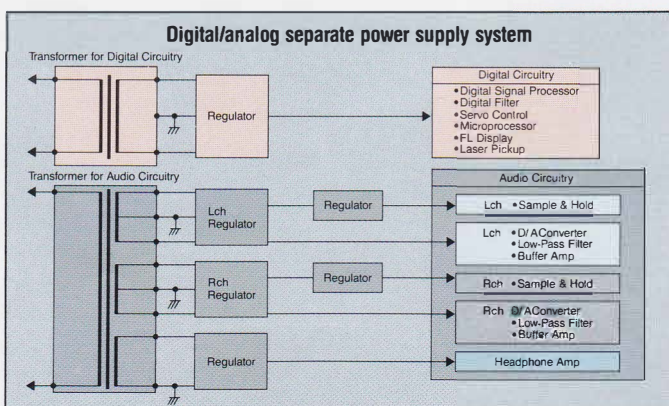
Digital/analog separate power supply system

Transformer for Digital Circuitry

Regulator

Digital Circuitry
•Digital Signal Processor
•Digital Filter
•Servo Control
•Microprocessor
•FL Display
•Laser Pickup

Transformer for Audio Circuitry

Lch Regulator

Regulator

Audio Circuitry

Lch •Sample & Hold

Lch •D/AConverter
•Low-Pass Filter
•Buffer Amp

Rch Regulator

Regulator

Rch •Sample & Hold

Rch •D/AConverter
•Low-Pass Filter
•Buffer Amp

Regulator

Headphone Amp